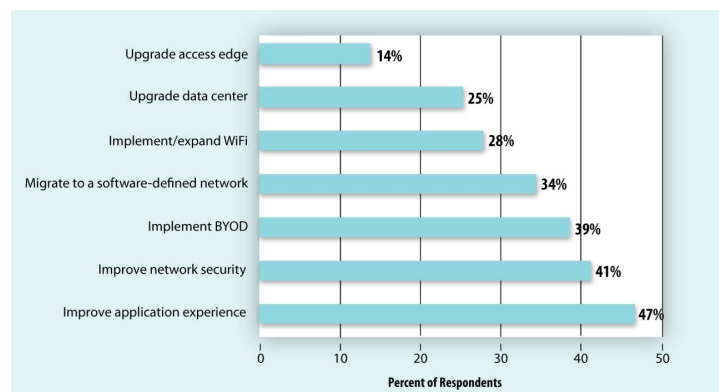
Upgrade access edge 14%

Upgrade data center 25%

Implement/expand WiFi 28%

Migrate to a software-defined network 34%

Implement BYOD 39%

Improve network security 41%

Improve application experience 47%

0 10 20 30 40 50

Percent of Respondents